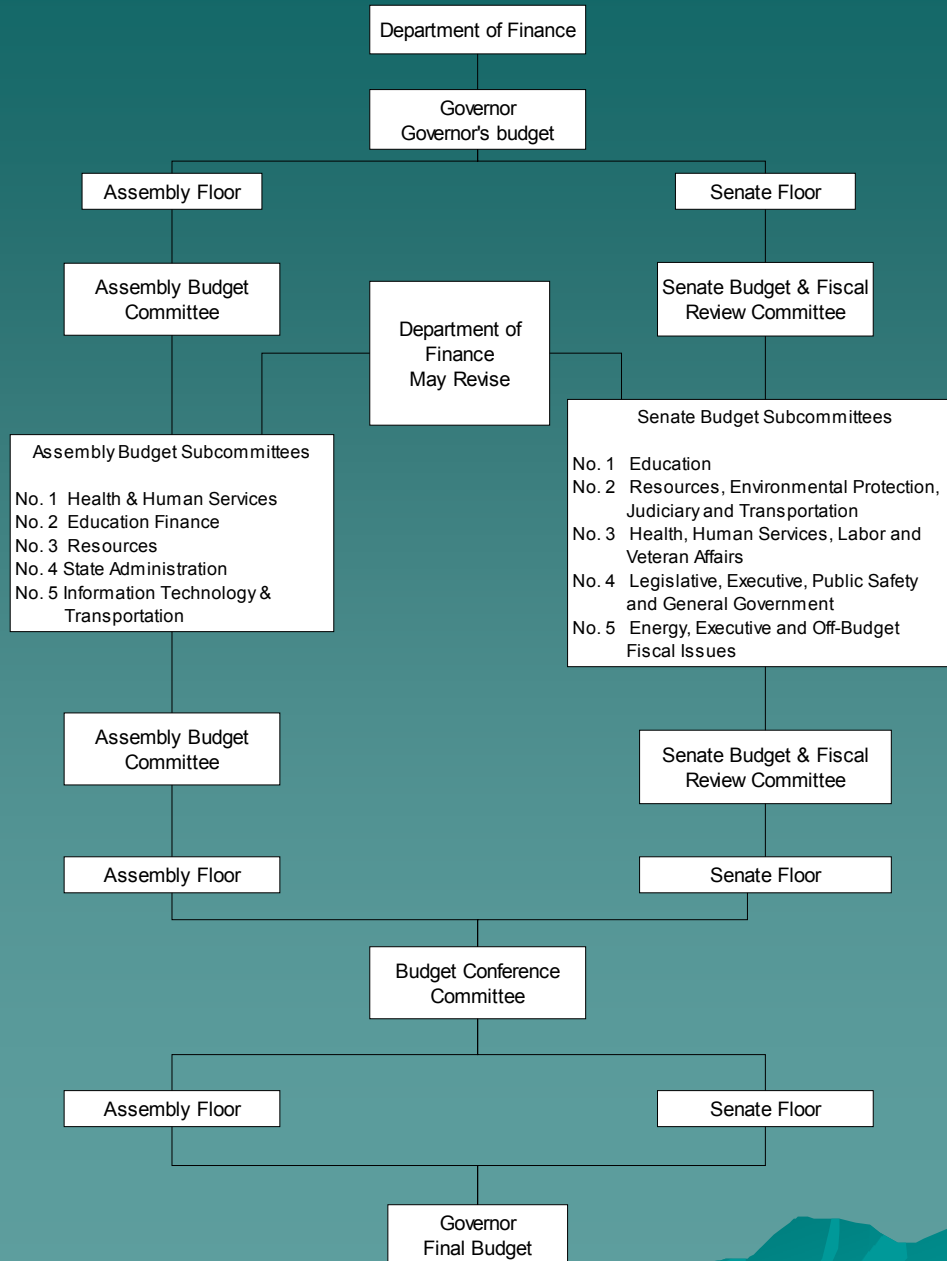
Department of Finance

Governor
Governor's budget

Assembly Floor

Senate Floor

Assembly Budget Committee

Department of Finance
May Revise

Senate Budget & Fiscal Review Committee

Assembly Budget Subcommittees

No. 1 Health & Human Services
No. 2 Education Finance
No. 3 Resources
No. 4 State Administration
No. 5 Information Technology & Transportation

Senate Budget Subcommittees

No. 1 Education
No. 2 Resources, Environmental Protection, Judiciary and Transportation
No. 3 Health, Human Services, Labor and Veteran Affairs
No. 4 Legislative, Executive, Public Safety and General Government
No. 5 Energy, Executive and Off-Budget Fiscal Issues

Assembly Budget Committee

Senate Budget & Fiscal Review Committee

Assembly Floor

Senate Floor

Budget Conference Committee

Assembly Floor

Senate Floor

Governor
Final Budget